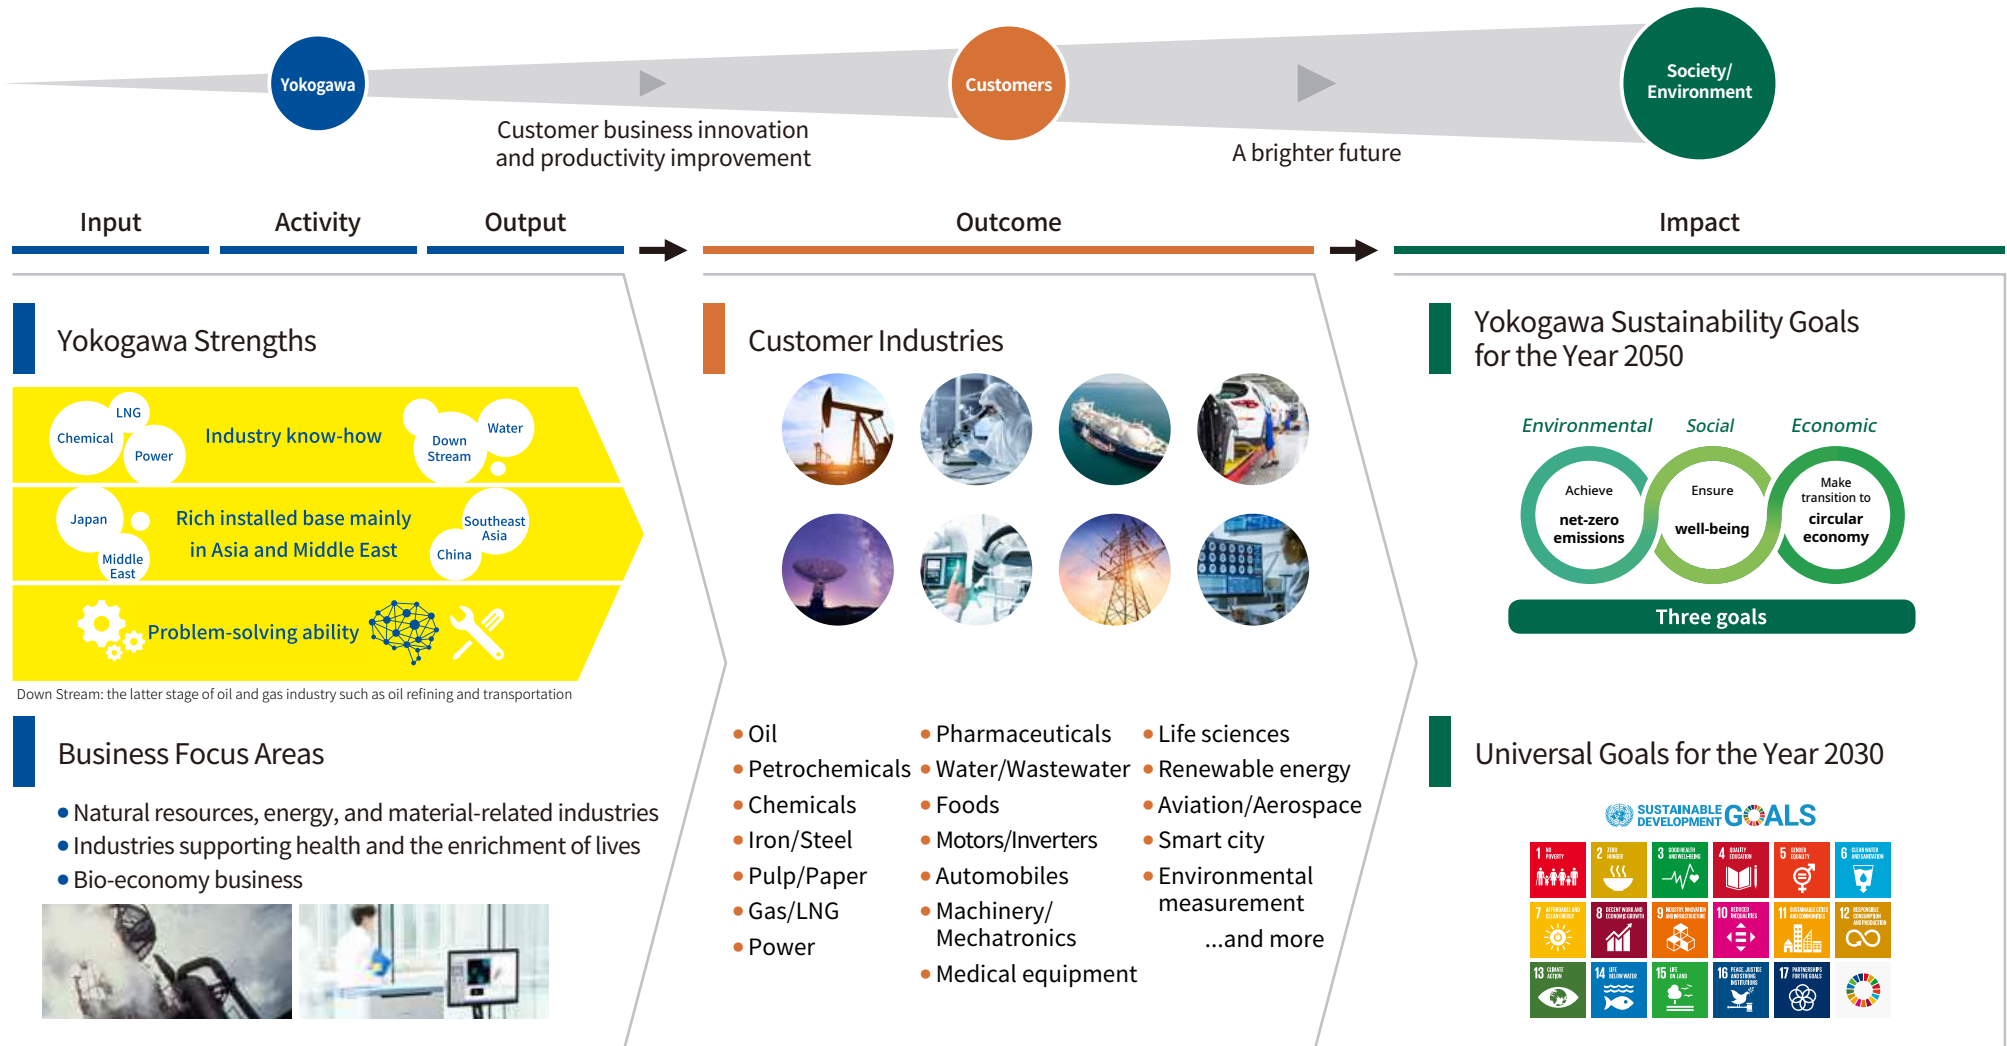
Yokogawa

Customers

Society/ Environment

Customer business innovation and productivity improvement

A brighter future

Input

Activity

Output

Outcome

Impact

Yokogawa Strengths

LNG

Chemical

Power

Industry know-how

Water

Down Stream

Japan

Rich installed base mainly in Asia and Middle East

Southeast Asia

Middle East

China

Problem-solving ability

Down Stream: the latter stage of oil and gas industry such as oil refining and transportation

Business Focus Areas

• Natural resources, energy, and material-related industries
• Industries supporting health and the enrichment of lives
• Bio-economy business

Customer Industries

• Oil
• Petrochemicals
• Chemicals
• Iron/Steel
• Pulp/Paper
• Gas/LNG
• Power

• Pharmaceuticals
• Water/Wastewater
• Foods
• Motors/Inverters
• Automobiles
• Machinery/ Mechatronics
• Medical equipment

• Life sciences
• Renewable energy
• Aviation/Aerospace
• Smart city
• Environmental measurement

...and more

Yokogawa Sustainability Goals for the Year 2050

Environmental

Social

Economic

Achieve net-zero emissions

Ensure well-being

Make transition to circular economy

Three goals

Universal Goals for the Year 2030

SUSTAINABLE DEVELOPMENT GOALS

1 NO POVERTY
2 ZERO HUNGER
3 GOOD HEALTH AND WELL-BEING
4 QUALITY EDUCATION
5 GENDER EQUALITY
6 CLEAN WATER AND SANITATION
7 AFFORDABLE AND CLEAN ENERGY
8 DECENT WORK AND ECONOMIC GROWTH
9 INDUSTRY, INNOVATION AND INFRASTRUCTURE
10 REDUCED INEQUALITIES
11 SUSTAINABLE CITIES AND COMMUNITIES
12 RESPONSIBLE CONSUMPTION AND PRODUCTION
13 CLIMATE ACTION
14 LIFE BELOW WATER
15 LIFE ON LAND
16 PEACE, JUSTICE AND STRONG INSTITUTIONS
17 PARTNERSHIPS FOR THE GOALS